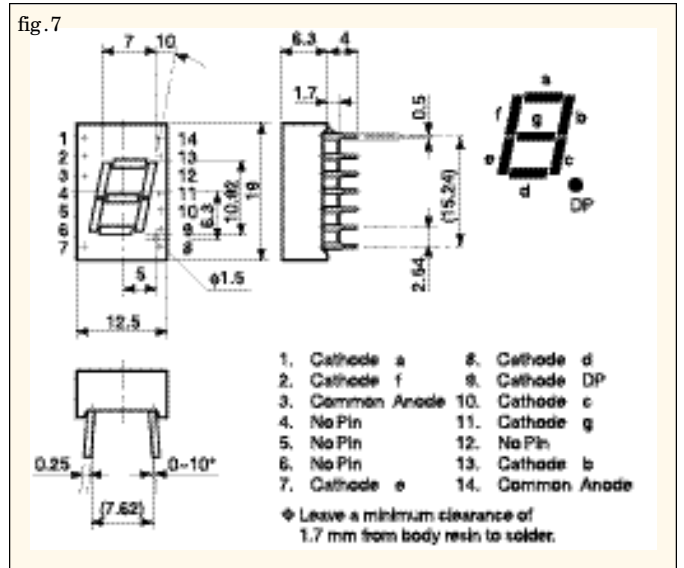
fig.7

7 10

6.3 4

1.7

0.5

a
f g b
e c
d
DP

1
2
3
4
5
6
7

14
13
12
11
10
9
8

10.92
6.3
19

(15.24)

2.54

5

φ1.5

12.5

0.25

0~10°

(7.62)

| | | | |
|---|---|---|---|
| 1. | Cathode a | 8. | Cathode d |
| 2. | Cathode f | 9. | Cathode DP |
| 3. | Common Anode | 10. | Cathode c |
| 4. | No Pin | 11. | Cathode g |
| 5. | No Pin | 12. | No Pin |
| 6. | No Pin | 13. | Cathode b |
| 7. | Cathode e | 14. | Common Anode |

◆ Leave a minimum clearance of 1.7 mm from body resin to solder.